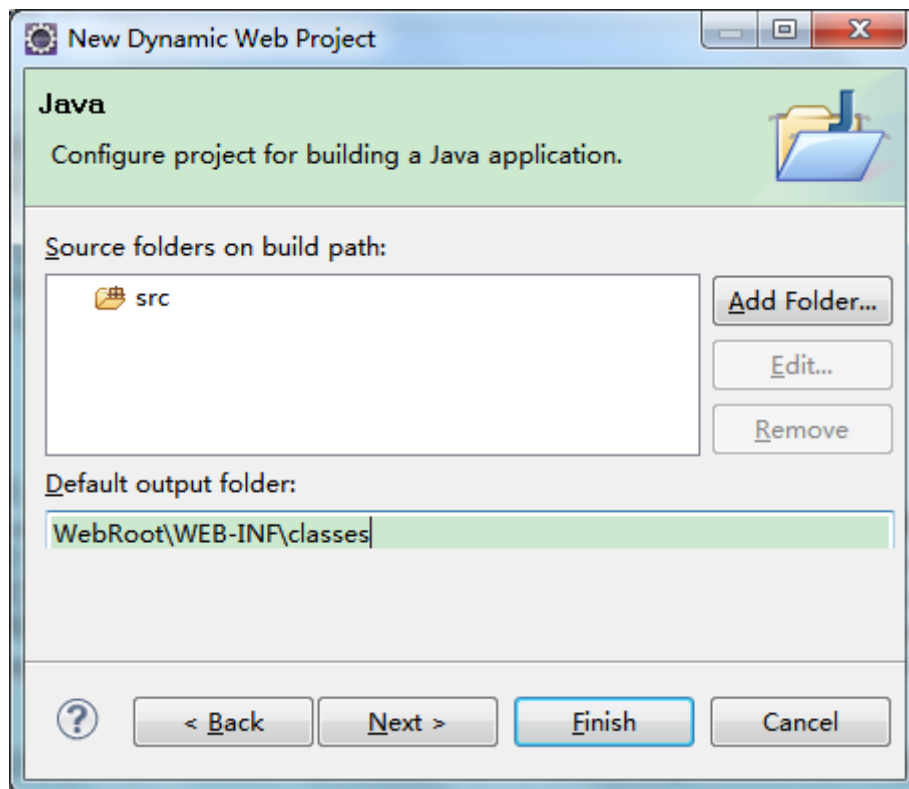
New Dynamic Web Project

Java

Configure project for building a Java application.

Source folders on build path:

src

Add Folder...

Edit...

Remove

Default output folder:

WebRoot\WEB-INF\classes

?

< Back

Next >

Finish

Cancel